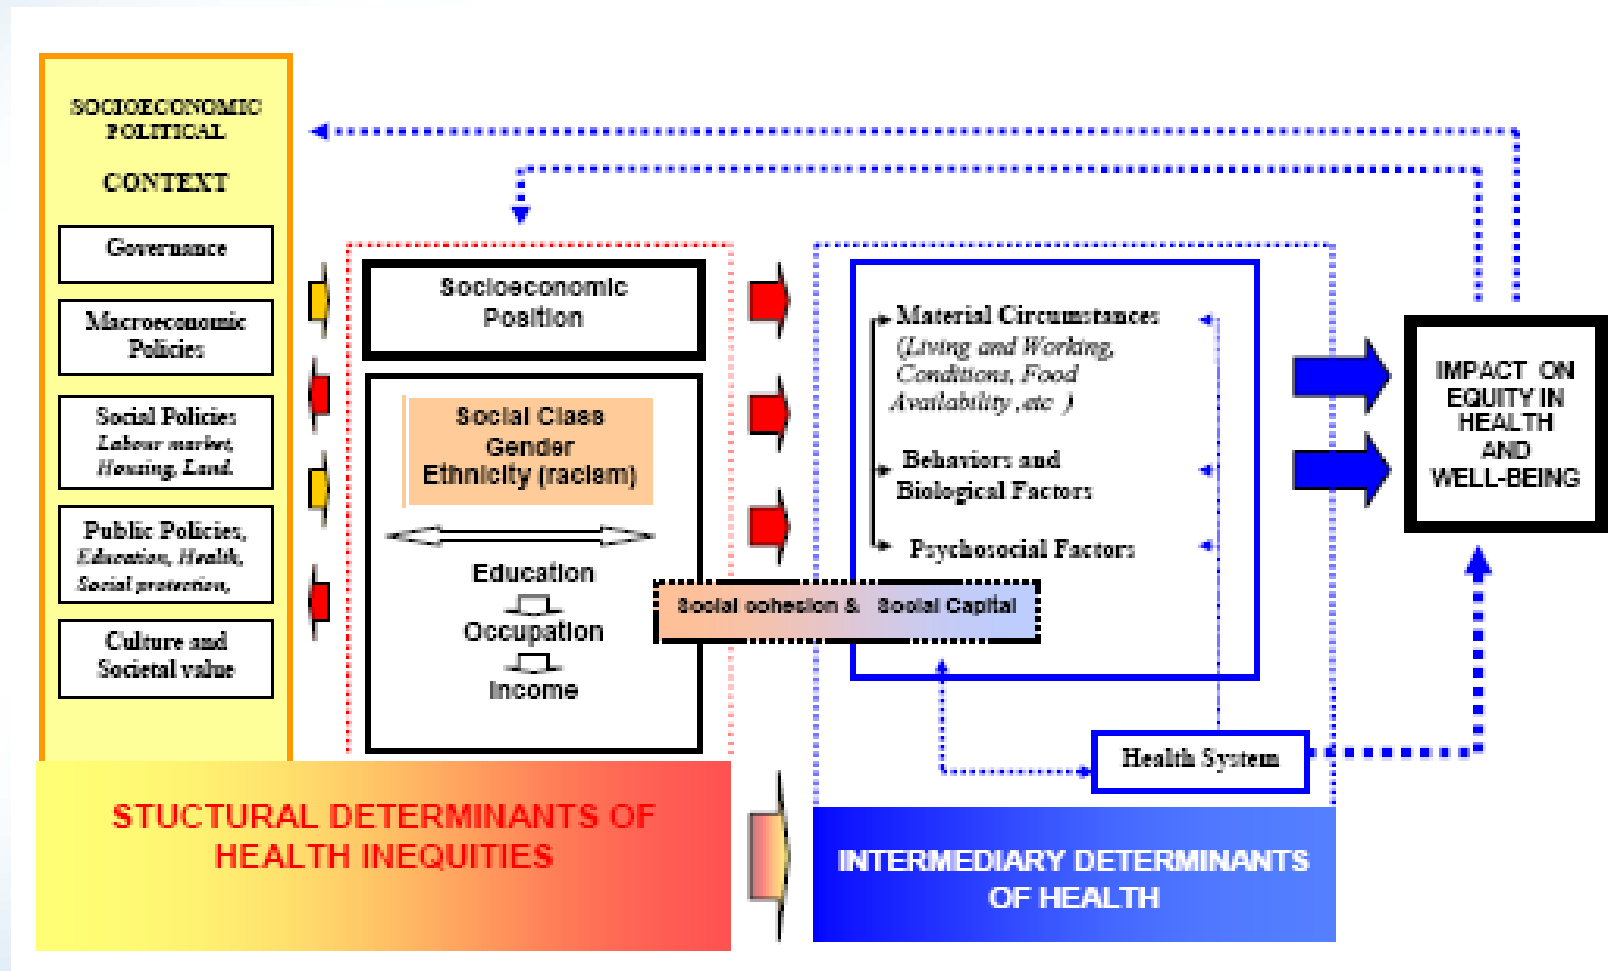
SOCIOECONOMIC POLITICAL

CONTEXT

Governance

Macroeconomic Policies

Social Policies
Labour market, Housing, Land

Public Policies,
Education, Health, Social protection,

Culture and Societal value

Socioeconomic Position

Social Class
Gender
Ethnicity (racism)

Education

Occupation

Income

Material Circumstances
(Living and Working, Conditions, Food Availability ,etc )

Behaviors and Biological Factors

Psychosocial Factors

Social cohesion & Social Capital

Health System

IMPACT ON EQUITY IN HEALTH AND WELL-BEING

STUCTURAL DETERMINANTS OF HEALTH INEQUITIES

INTERMEDIARY DETERMINANTS OF HEALTH